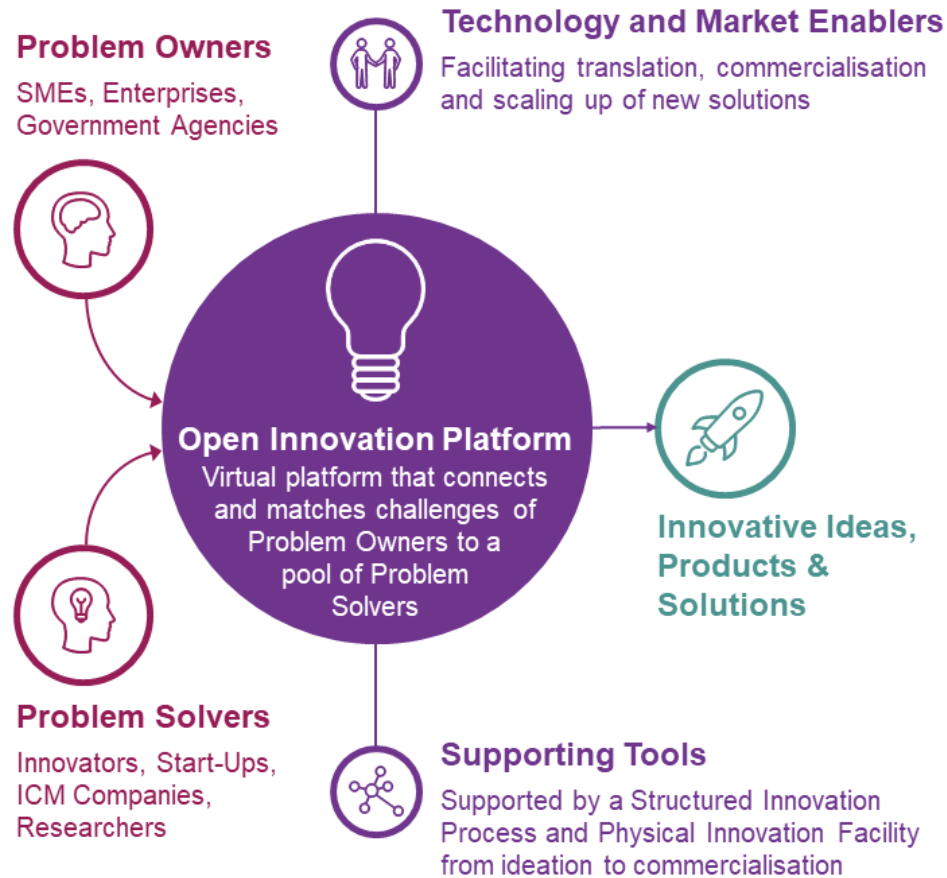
Problem Owners

SMEs, Enterprises, Government Agencies

Technology and Market Enablers

Facilitating translation, commercialisation and scaling up of new solutions

Open Innovation Platform

Virtual platform that connects and matches challenges of Problem Owners to a pool of Problem Solvers

Innovative Ideas, Products & Solutions

Problem Solvers

Innovators, Start-Ups, ICM Companies, Researchers

Supporting Tools

Supported by a Structured Innovation Process and Physical Innovation Facility from ideation to commercialisation